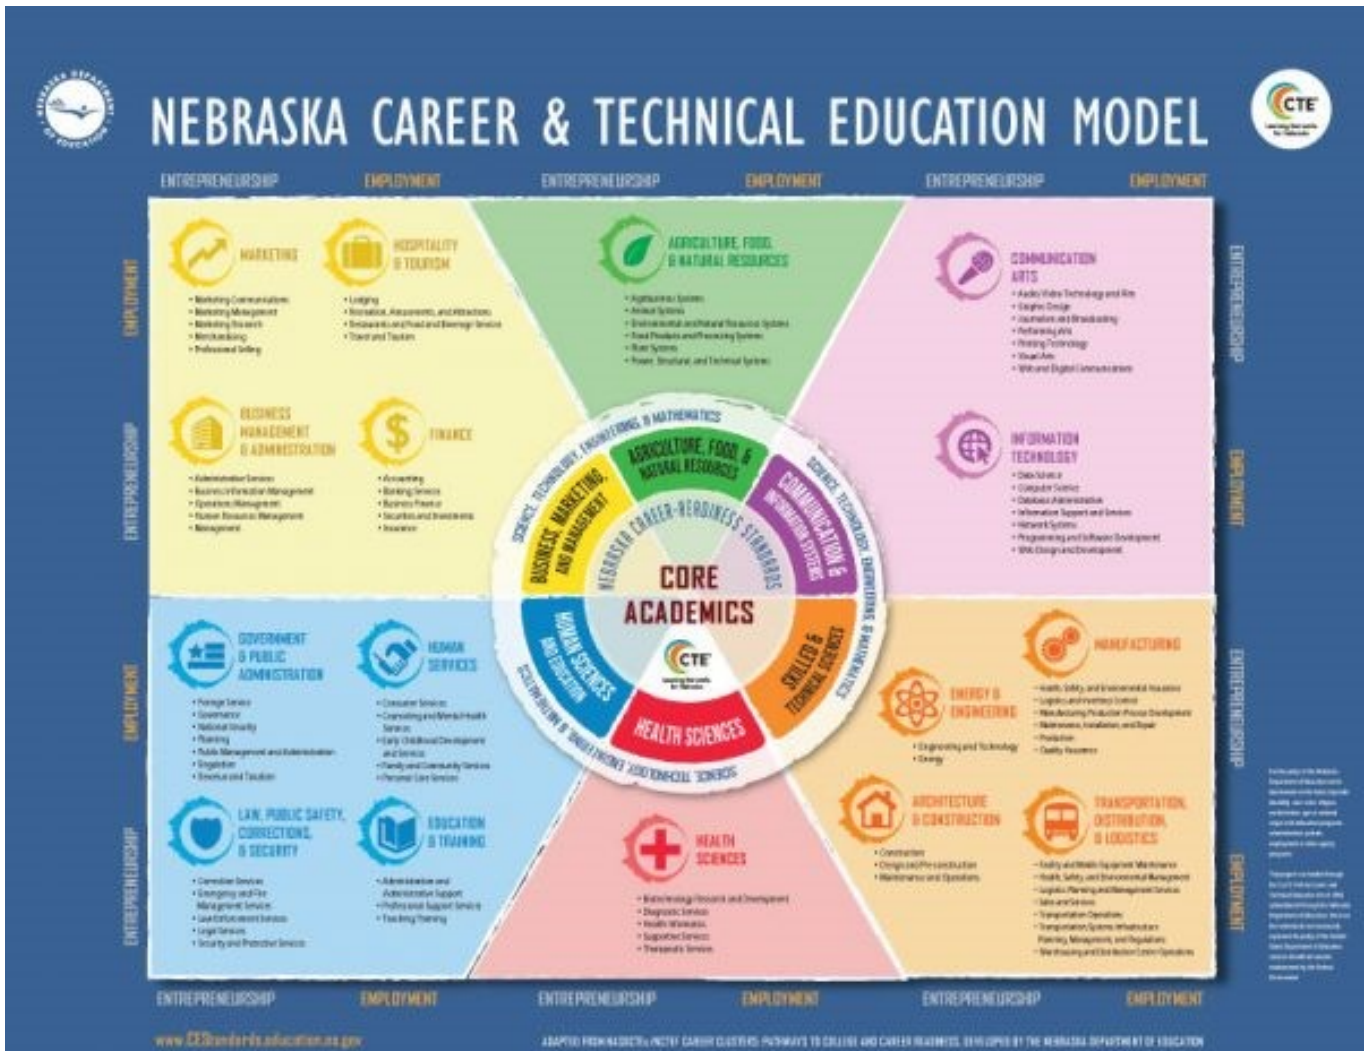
NEBRASKA CAREER & TECHNICAL EDUCATION MODEL

CTE

ENTREPRENEURSHIP EMPLOYMENT ENTREPRENEURSHIP EMPLOYMENT ENTREPRENEURSHIP EMPLOYMENT

EMPLOYMENT ENTREPRENEURSHIP EMPLOYMENT ENTREPRENEURSHIP

ENTREPRENEURSHIP EMPLOYMENT ENTREPRENEURSHIP EMPLOYMENT

MARKETING
• Marketing Communications
• Marketing Management
• Marketing Research
• Merchandising
• Professional Selling

HOSPITALITY & TOURISM
• Lodging
• Recreation, Amusements, and Attractions
• Restaurants and Food and Beverage Service
• Travel and Tourism

AGRICULTURE, FOOD, & NATURAL RESOURCES
• Agribusiness Systems
• Animal Systems
• Environmental and Natural Resource Systems
• Food Products and Processing Systems
• Plant Systems
• Power, Structural, and Technical Systems

COMMUNICATION ARTS
• Audio Video Technology and Film
• Graphic Design
• Journalism and Broadcasting
• Performing Arts
• Printing Technology
• Visual Arts
• Web and Digital Communications

BUSINESS MANAGEMENT & ADMINISTRATION
• Administrative Services
• Business Information Management
• Operations Management
• Human Resources Management
• Management

FINANCE
• Accounting
• Banking Services
• Business Finance
• Securities and Investments
• Insurance

INFORMATION TECHNOLOGY
• Data Science
• Computer Science
• Database Administration
• Information Support and Services
• Network Systems
• Programming and Software Development
• Web Design and Development

SCIENCE, TECHNOLOGY, ENGINEERING, & MATHEMATICS
AGRICULTURE, FOOD, & NATURAL RESOURCES
COMMUNICATION & INFORMATION SYSTEMS
SKILLED & TECHNICAL SCIENCES
HEALTH SCIENCES
HUMAN SCIENCES AND EDUCATION
BUSINESS, MARKETING, AND MANAGEMENT
NEBRASKA CAREER-READINESS STANDARDS
CORE ACADEMICS
CTE

GOVERNMENT & PUBLIC ADMINISTRATION
• Foreign Service
• Governance
• National Security
• Planning
• Public Management and Administration
• Regulation
• Revenue and Taxation

HUMAN SERVICES
• Consumer Services
• Counseling and Mental Health Services
• Early Childhood Development and Services
• Family and Community Services
• Personal Care Services

MANUFACTURING
• Health, Safety, and Environmental Assurance
• Logistics and Inventory Control
• Manufacturing Production Process Development
• Maintenance, Installation, and Repair
• Production
• Quality Assurance

ENERGY & ENGINEERING
• Engineering and Technology
• Energy

LAW, PUBLIC SAFETY, CORRECTIONS, & SECURITY
• Correction Services
• Emergency and Fire Management Services
• Law Enforcement Services
• Legal Services
• Security and Protective Services

EDUCATION & TRAINING
• Administration and Administrative Support
• Professional Support Services
• Teaching/Training

HEALTH SCIENCES
• Biotechnology Research and Development
• Diagnostic Services
• Health Informatics
• Supportive Services
• Therapeutic Services

ARCHITECTURE & CONSTRUCTION
• Construction
• Design and Pre-construction
• Maintenance and Operations

TRANSPORTATION, DISTRIBUTION, & LOGISTICS
• Facility and Mobile Equipment Maintenance
• Health, Safety, and Environmental Management
• Logistics Planning and Management Services
• Sales and Services
• Transportation Operations
• Transportation Systems Infrastructure Planning, Management, and Regulation
• Warehousing and Distribution Center Operations

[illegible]

www.CEStandards.education.ne.gov
ADAPTED FROM NASDCTEc/NCTEF CAREER CLUSTERS: PATHWAYS TO COLLEGE AND CAREER READINESS. DEVELOPED BY THE NEBRASKA DEPARTMENT OF EDUCATION